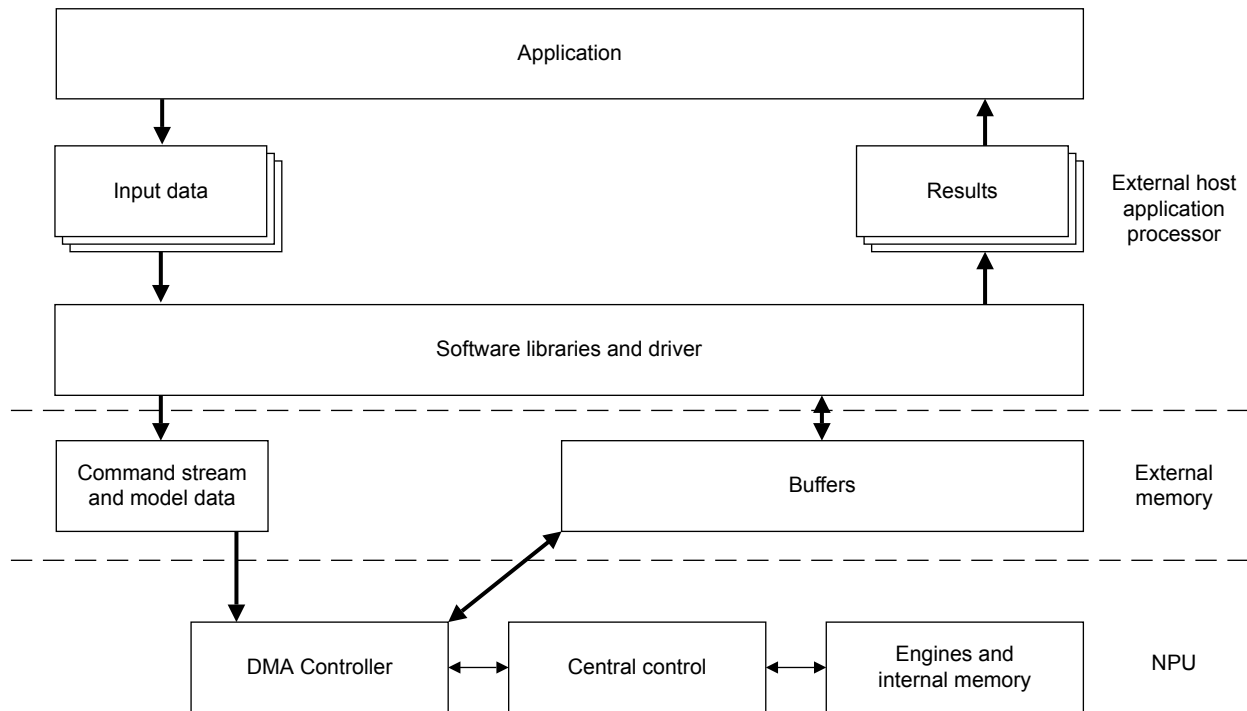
Application

Input data

Results

External host application processor

Software libraries and driver

Command stream and model data

Buffers

External memory

DMA Controller

Central control

Engines and internal memory

NPU